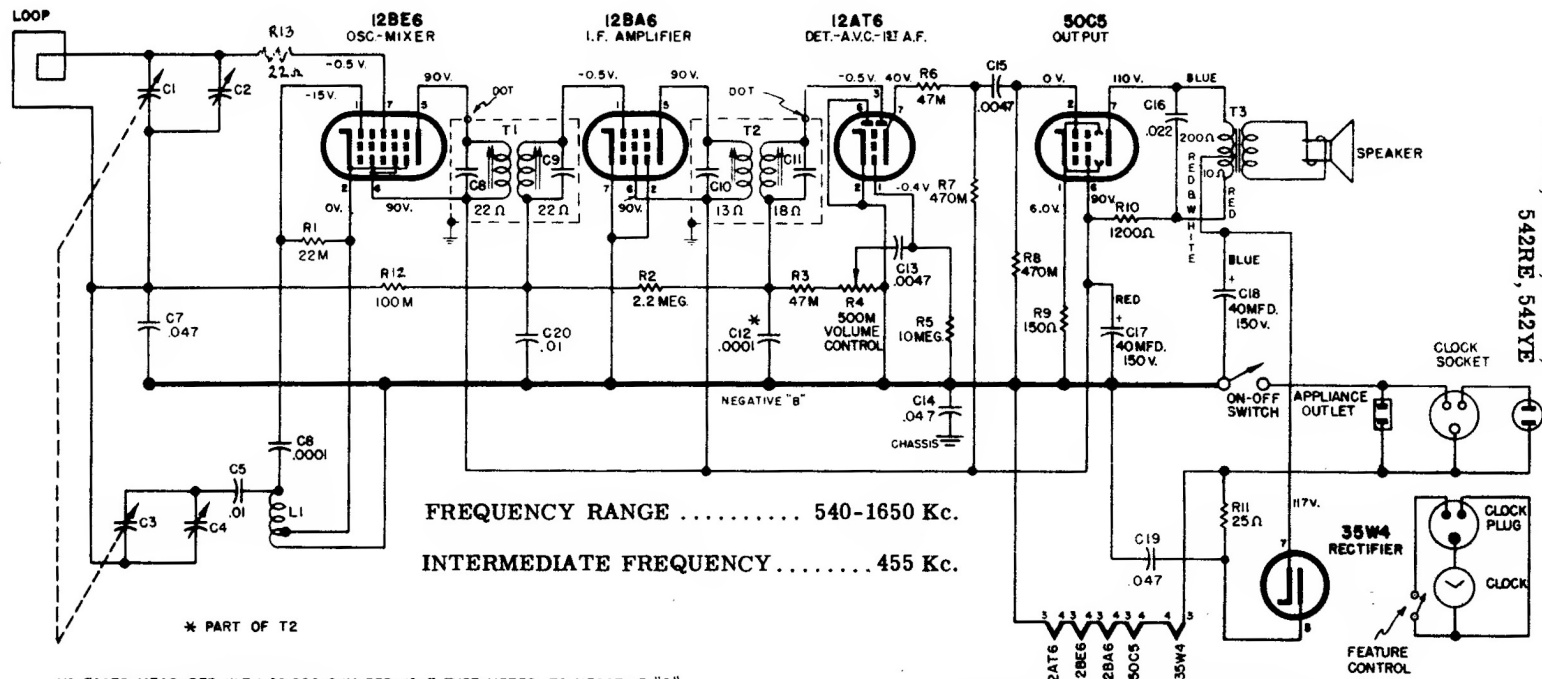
LOOP

R13
22Ω

12BE6
OSC-MIXER

12BA6
I.F. AMPLIFIER

12AT6
DET.-A.V.C.-1ST A.F.

50C5
OUTPUT

C1
C2

-0.5 V.
-15V.
90V.
DOT
T1
C8
C9
22 Ω
22 Ω
0V.
90V.

-0.5V.
90V.
DOT
T2
C10
C11
13 Ω
18 Ω
90V.

-0.5V.
40V.
R6
47M
-0.4V
R7
470M

C15
.0047

0 V.
110 V.
BLUE
C16
.022
T3
200Ω
10Ω
RED
B
W
H
I
T
E
RED
SPEAKER

6.0V.
90V.
R10
1200Ω

R1
22M

R12
100 M

R2
2.2 MEG.

R3
47M

R4
500M
VOLUME
CONTROL

C13
.0047

R5
10MEG.

R8
470M

R9
150Ω

RED
C17
40MFD.
150 V.

BLUE
C18
40MFD.
150 v.

C7
.047

C20
.01

*
C12
.0001

NEGATIVE "B"

C14
.047

CHASSIS

ON-OFF
SWITCH

APPLIANCE
OUTLET

CLOCK
SOCKET

C6
.0001

C5
.01

C3
C4
L1

FREQUENCY RANGE .......... 540-1650 Kc.

INTERMEDIATE FREQUENCY........455 Kc.

* PART OF T2

R11
25Ω

117V.

C19
.047

35W4
RECTIFIER

CLOCK
PLUG

CLOCK

FEATURE
CONTROL

12AT6
12BE6
12BA6
50C5
35W4

542RE, 542YE